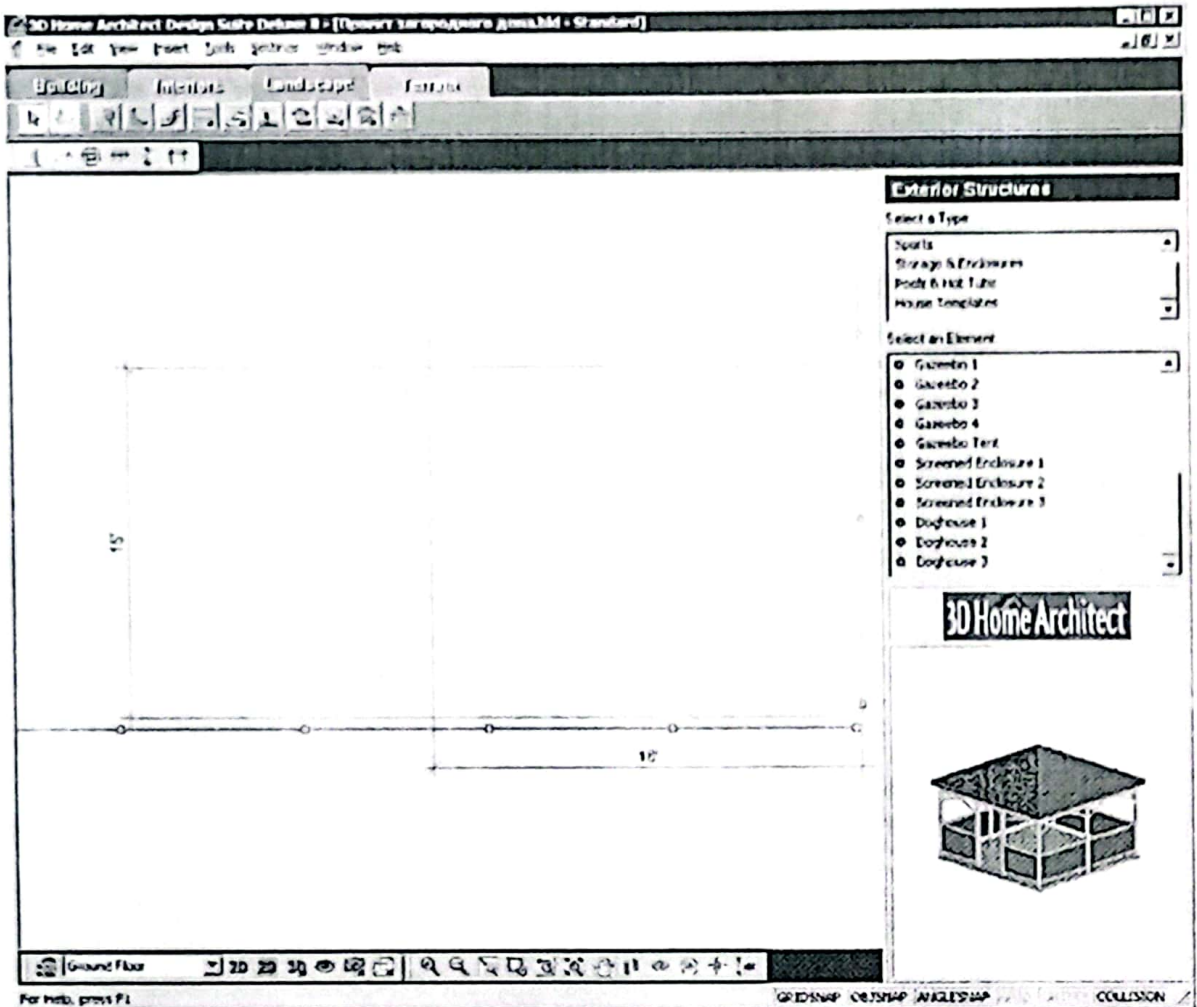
3D Home Architect Design Suite Deluxe 8 - [Проект загородного дома.hld - Standard]

File Edit View Insert Tools Settings Window Help

Building Interiors Landscape Terrain

Exterior Structures

Select a Type

Sports
Storage & Enclosures
Pools & Hot Tubs
House Templates

Select an Element

Gazebo 1
Gazebo 2
Gazebo 3
Gazebo 4
Gazebo Tent
Screened Enclosure 1
Screened Enclosure 2
Screened Enclosure 3
Doghouse 1
Doghouse 2
Doghouse 3

3D Home Architect

15'

10'

Ground Floor

2D 3D 3D

For Help, press F1

GRIDSNAP OBJSNAP ANGLESNAP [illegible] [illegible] COLLISION